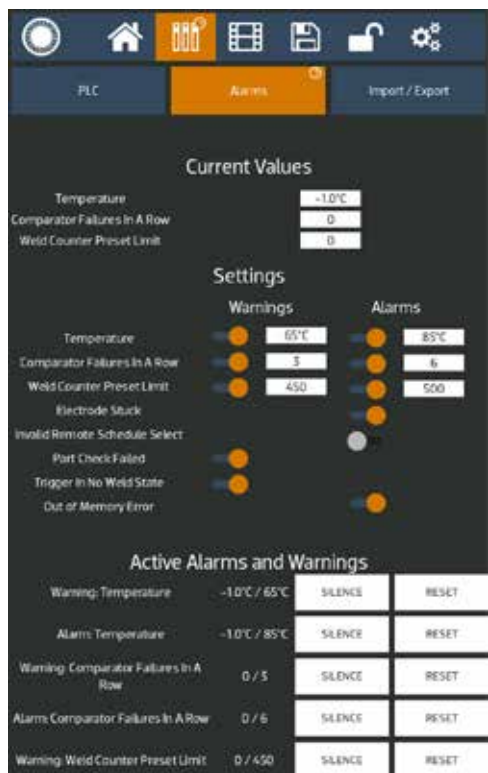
PLC

Alarms

Import / Export

Current Values

Temperature -1.0°C

Comparator Failures In A Row 0

Weld Counter Preset Limit 0

Settings

Warnings

Alarms

Temperature 65°C 85°C

Comparator Failures In A Row 3 6

Weld Counter Preset Limit 450 500

Electrode Stuck

Invalid Remote Schedule Select

Part Check Failed

Trigger In No Weld State

Out of Memory Error

Active Alarms and Warnings

| | | | |
|---|---|---|---|
| Warning: Temperature | -1.0°C / 65°C | SILENCE | RESET |
| Alarm: Temperature | -1.0°C / 85°C | SILENCE | RESET |
| Warning: Comparator Failures In A Row | 0 / 5 | SILENCE | RESET |
| Alarm: Comparator Failures In A Row | 0 / 6 | SILENCE | RESET |
| Warning: Weld Counter Preset Limit | 0 / 450 | SILENCE | RESET |